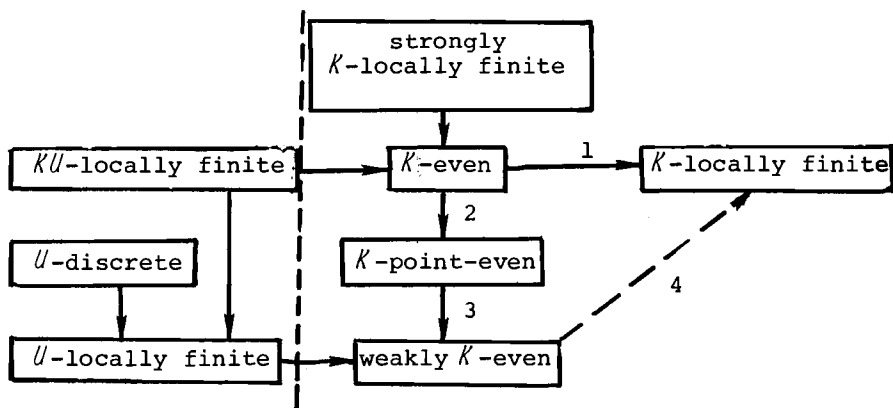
strongly $\mathcal{K}$-locally finite

$\mathcal{KU}$-locally finite

$\mathcal{K}$-even

1

$\mathcal{K}$-locally finite

2

$\mathcal{U}$-discrete

$\mathcal{K}$-point-even

4

3

$\mathcal{U}$-locally finite

weakly $\mathcal{K}$-even